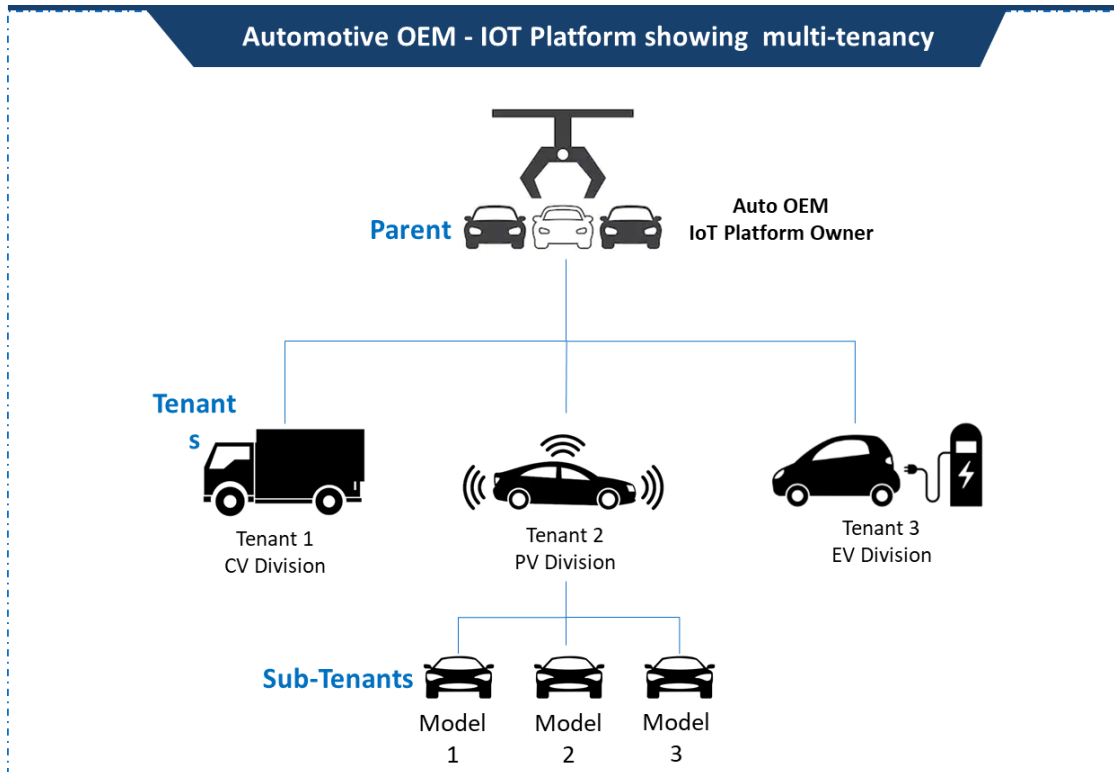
Automotive OEM - IOT Platform showing multi-tenancy

Parent

Auto OEM
IoT Platform Owner

Tenant
s

Tenant 1
CV Division

Tenant 2
PV Division

Tenant 3
EV Division

Sub-Tenants

Model
1

Model
2

Model
3